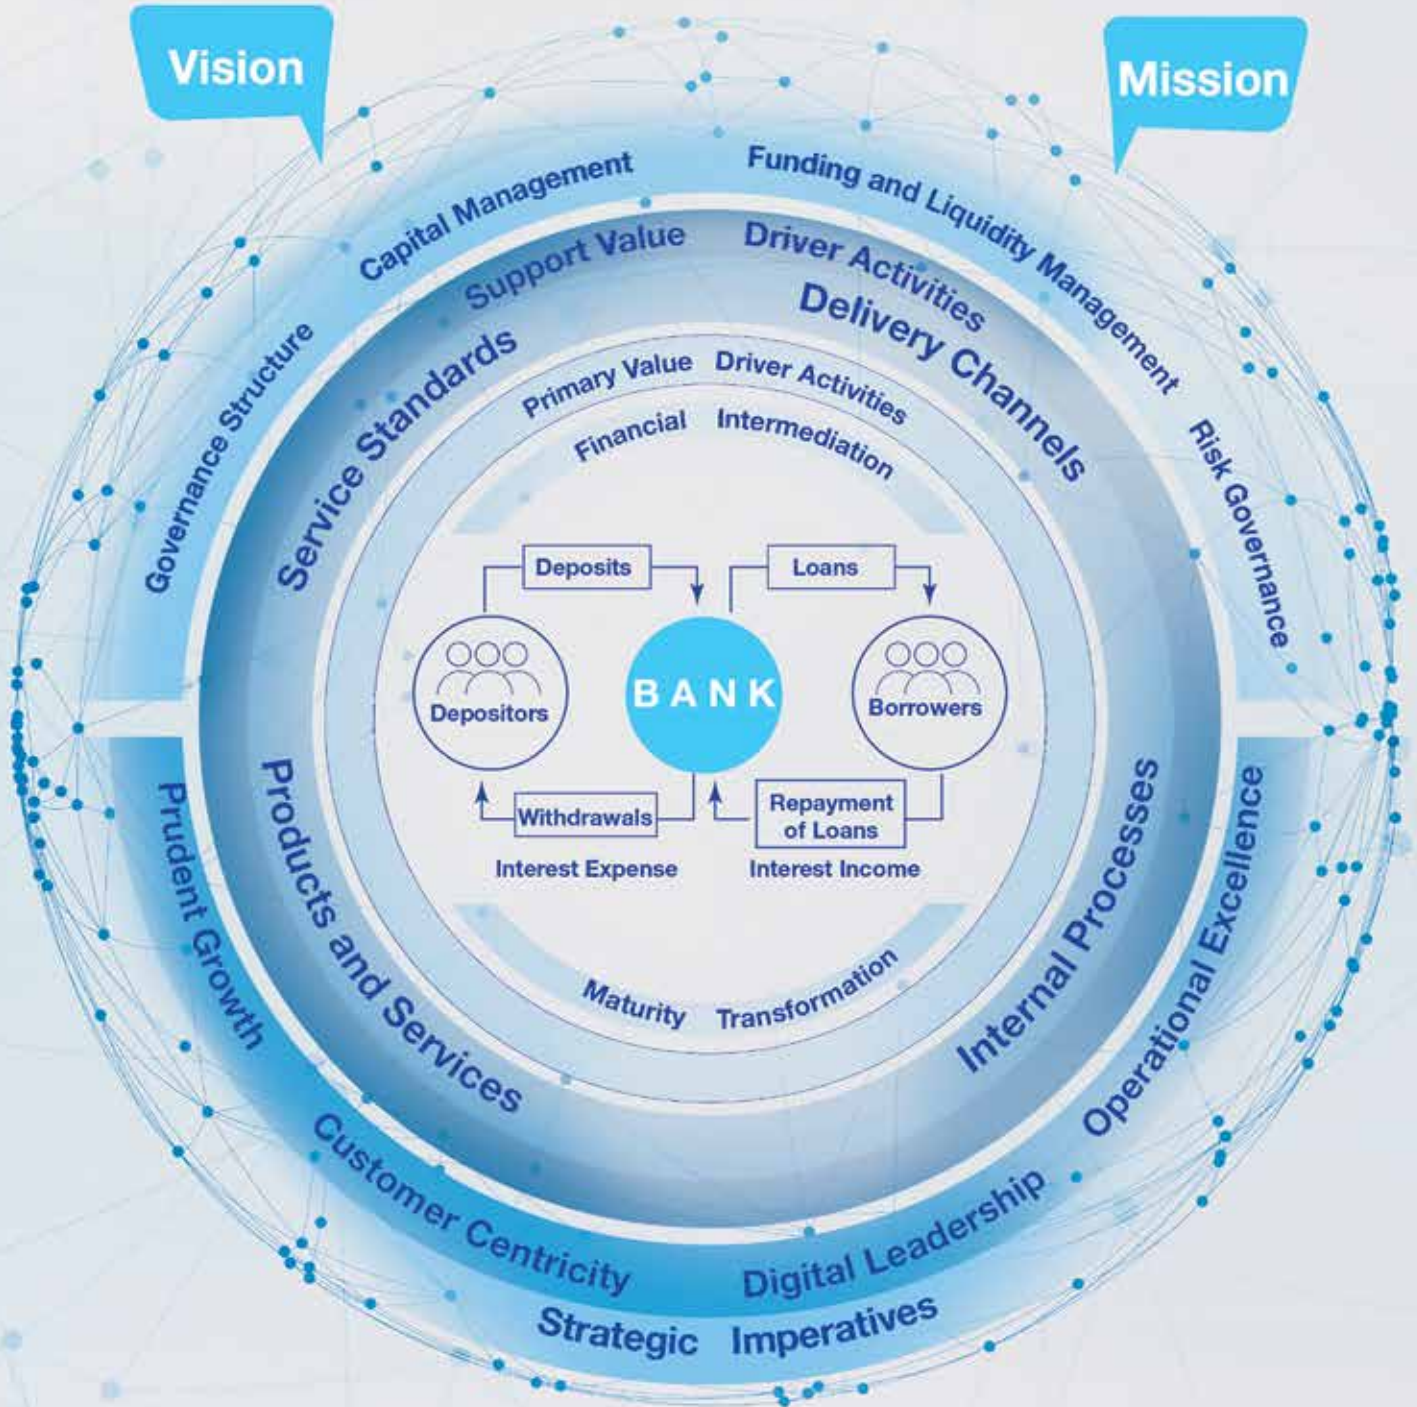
Vision

Mission

Capital Management

Funding and Liquidity Management

Governance Structure

Risk Governance

Support Value Driver Activities

Service Standards

Delivery Channels

Primary Value Driver Activities

Financial Intermediation

Deposits

Loans

Depositors

BANK

Borrowers

Withdrawals

Repayment of Loans

Interest Expense

Interest Income

Maturity Transformation

Products and Services

Internal Processes

Prudent Growth

Operational Excellence

Customer Centricity

Digital Leadership

Strategic Imperatives